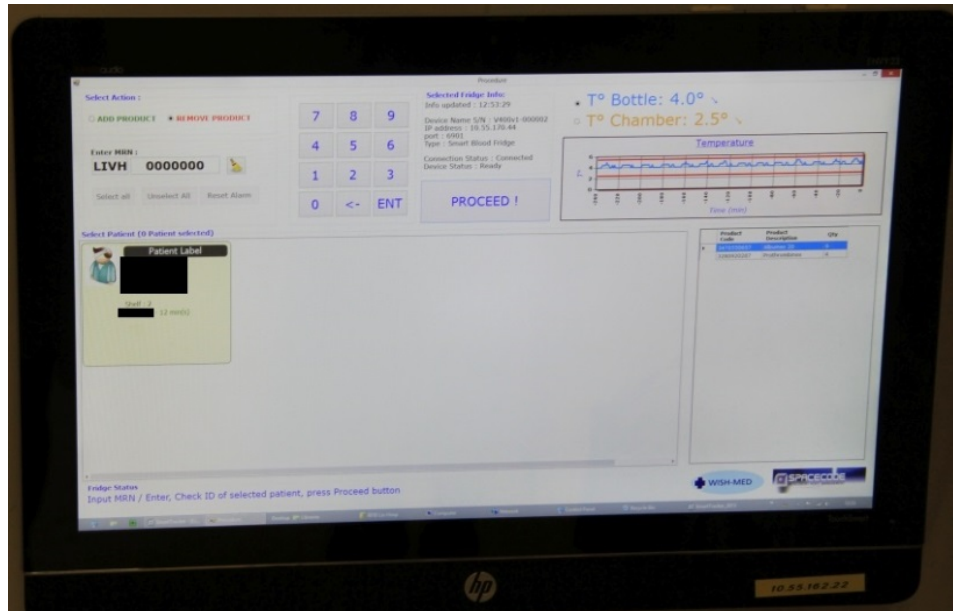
Procedure

Select Action :

ADD PRODUCT REMOVE PRODUCT

Enter MRN :

LIVH 0000000

Select all Unselect All Reset Alarm

7 8 9
4 5 6
1 2 3
0 <- ENT

Selected Fridge Info:
Info updated : 12:53:29

Device Name S/N : V400v1-000002
IP address : 10.55.170.44
port : 6901
Type : Smart Blood Fridge

Connection Status : Connected
Device Status : Ready

PROCEED !

T° Bottle: 4.0°

T° Chamber: 2.5°

Temperature

Time (min)

Select Patient (0 Patient selected)

Patient Label

Shelf : 2

12 min(s)

| Product Code | Product Description | Qty |
|---|---|---|
| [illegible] | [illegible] | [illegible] |
| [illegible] | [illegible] | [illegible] |

Fridge Status
Input MRN / Enter, Check ID of selected patient, press Proceed button

WISH-MED

SPACECODE

hp

10.55.162.22